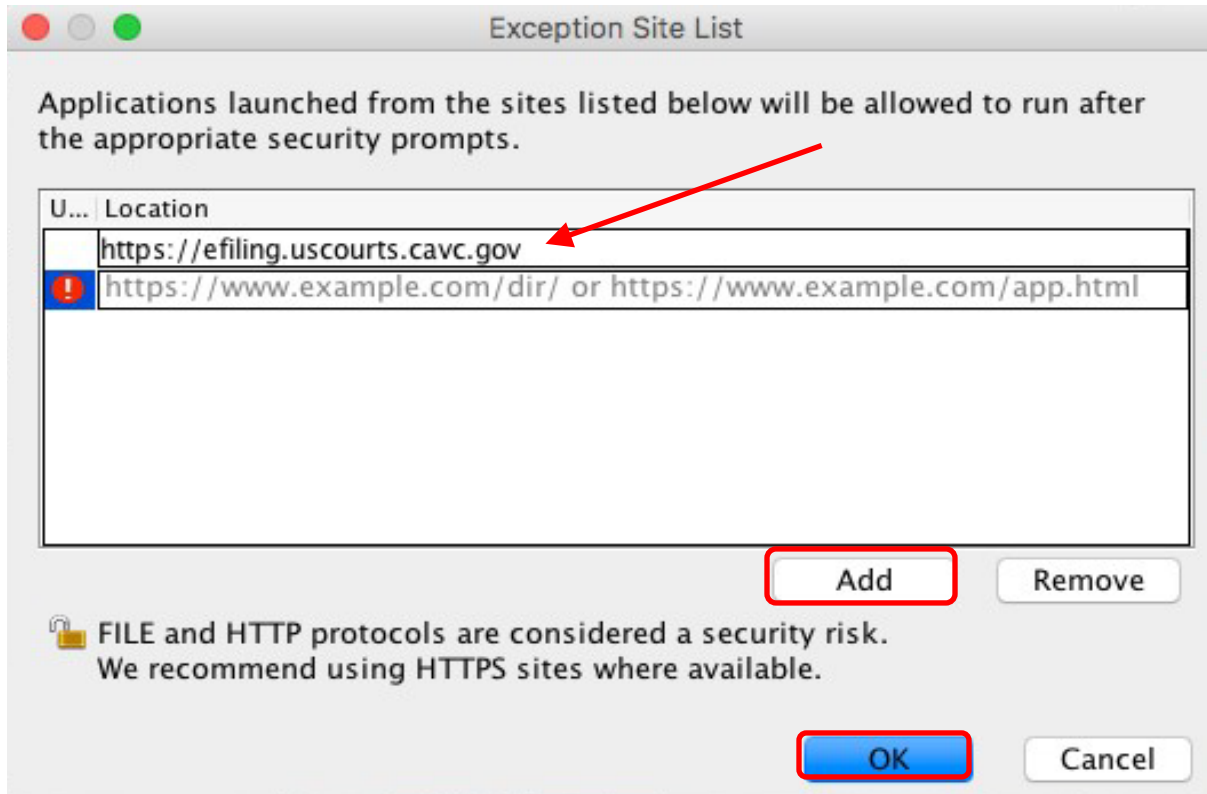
Exception Site List

Applications launched from the sites listed below will be allowed to run after the appropriate security prompts.

| U... | Location |
|---|---|
| | https://efiling.uscourts.cavc.gov |
| ! | https://www.example.com/dir/ or https://www.example.com/app.html |

Add

Remove

FILE and HTTP protocols are considered a security risk.
We recommend using HTTPS sites where available.

OK

Cancel